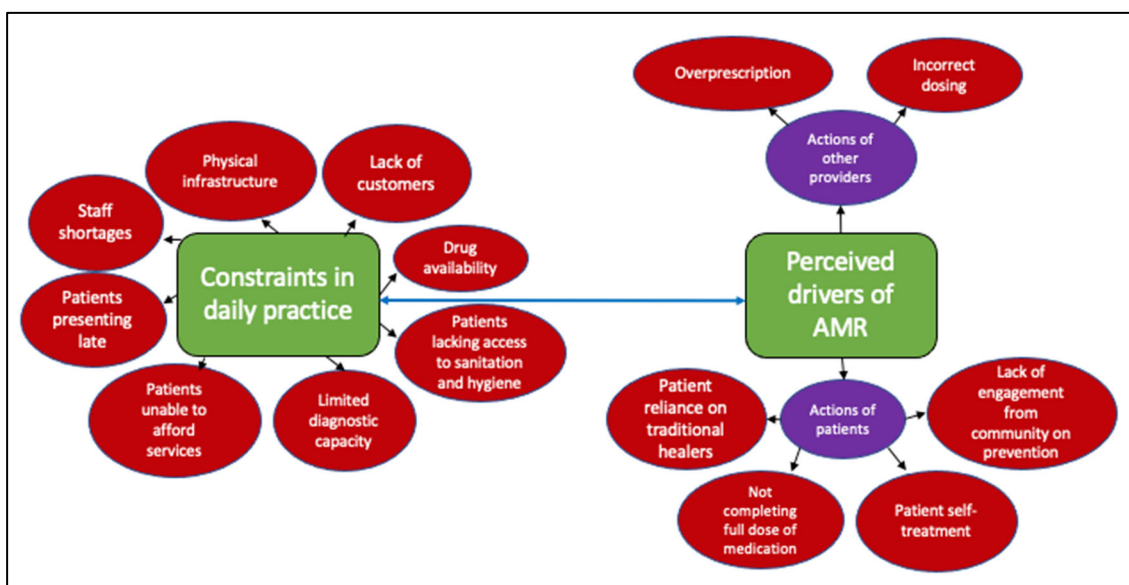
Overprescription

Incorrect dosing

Actions of other providers

Physical infrastructure

Lack of customers

Staff shortages

Drug availability

Constraints in daily practice

Perceived drivers of AMR

Patients presenting late

Patients lacking access to sanitation and hygiene

Patients unable to afford services

Limited diagnostic capacity

Patient reliance on traditional healers

Actions of patients

Lack of engagement from community on prevention

Not completing full dose of medication

Patient self-treatment